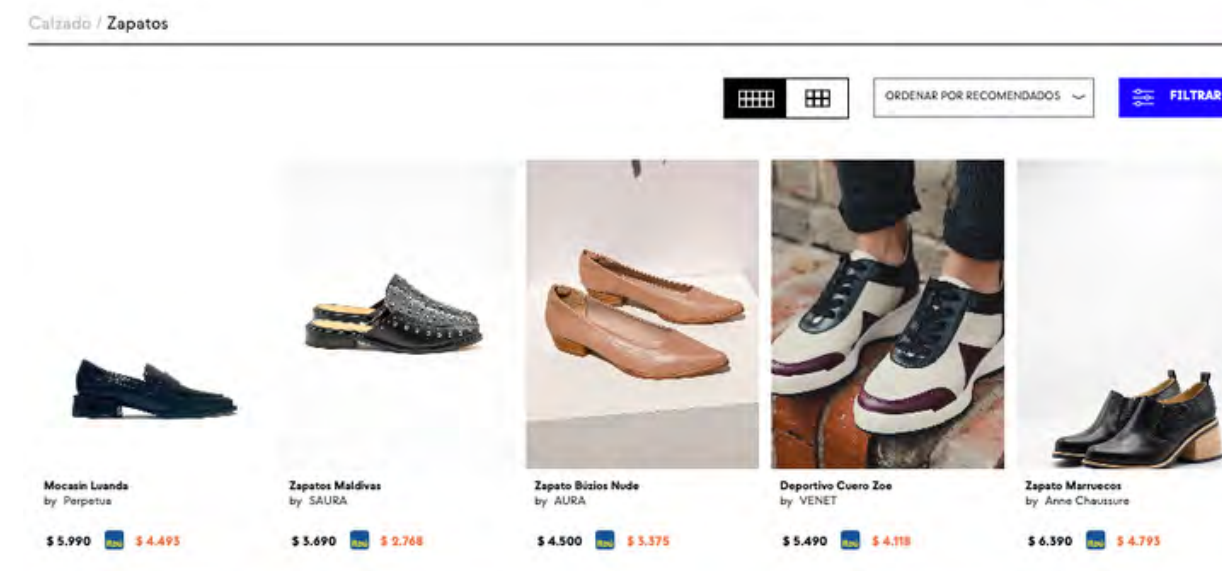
Calzado / Zapatos

ORDENAR POR RECOMENDADOS

FILTRAR

Mocasin Luanda
by Perpetua

$ 5.990 $ 4.493

Zapatos Maldivas
by SAURA

$ 3.690 $ 2.768

Zapato Búzios Nude
by AURA

$ 4.500 $ 3.375

Deportivo Cuero Zoe
by VENET

$ 5.490 $ 4.118

Zapato Marruecos
by Anne Chaussure

$ 6.390 $ 4.793